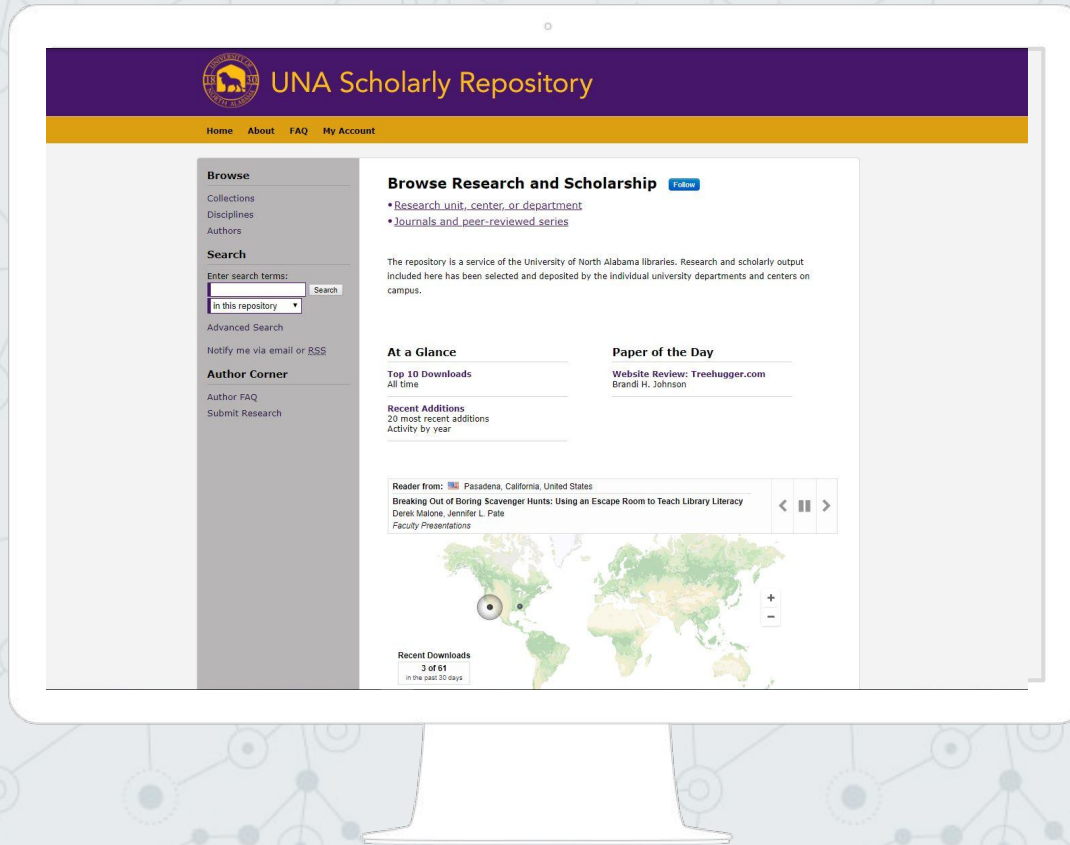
UNA Scholarly Repository

Home About FAQ My Account

Browse
Collections
Disciplines
Authors

Search
Enter search terms:
Search
in this repository
Advanced Search

Notify me via email or RSS

Author Corner
Author FAQ
Submit Research

Browse Research and Scholarship Follow
• Research unit, center, or department
• Journals and peer-reviewed series

The repository is a service of the University of North Alabama libraries. Research and scholarly output included here has been selected and deposited by the individual university departments and centers on campus.

At a Glance
Top 10 Downloads
All time
Recent Additions
20 most recent additions
Activity by year

Paper of the Day
Website Review: Treehugger.com
Brandi H. Johnson

Reader from: Pasadena, California, United States
Breaking Out of Boring Scavenger Hunts: Using an Escape Room to Teach Library Literacy
Derek Malone, Jennifer L. Pate
Faculty Presentations

+
−

Recent Downloads
3 of 61
in the past 30 days